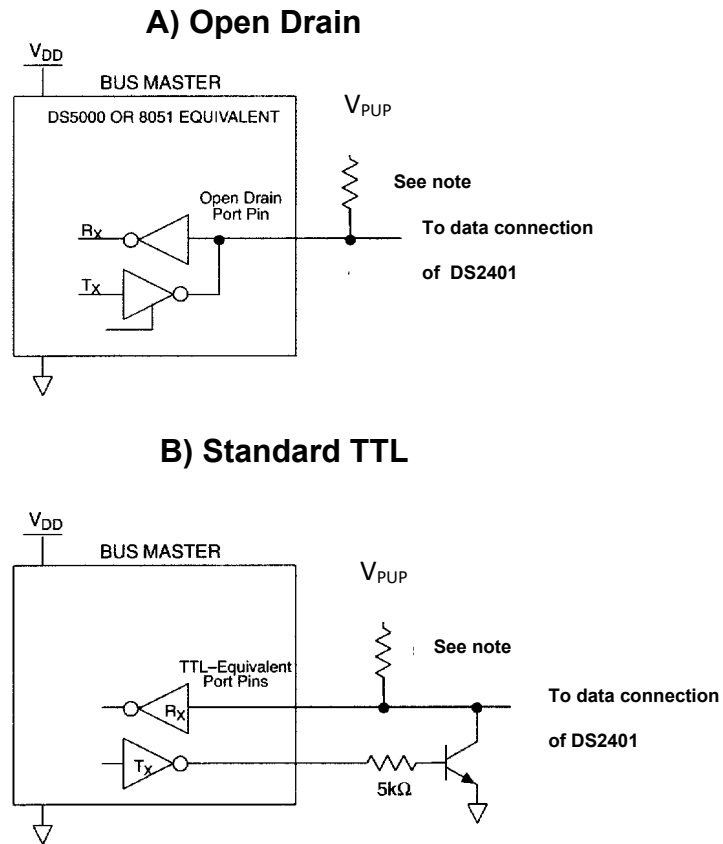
A) Open Drain

$V_{DD}$

BUS MASTER

DS5000 OR 8051 EQUIVALENT

$V_{PUP}$

See note

Open Drain Port Pin

$R_X$

$T_X$

To data connection

of DS2401

B) Standard TTL

$V_{DD}$

BUS MASTER

$V_{PUP}$

See note

TTL-Equivalent Port Pins

$R_X$

$T_X$

To data connection

of DS2401

5kΩ